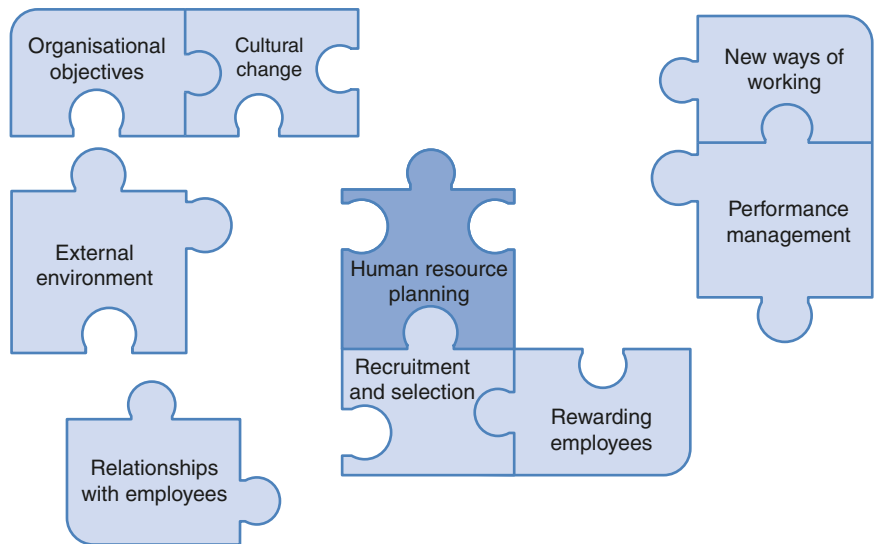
Organisational objectives

Cultural change

New ways of working

External environment

Human resource planning

Performance management

Recruitment and selection

Rewarding employees

Relationships with employees